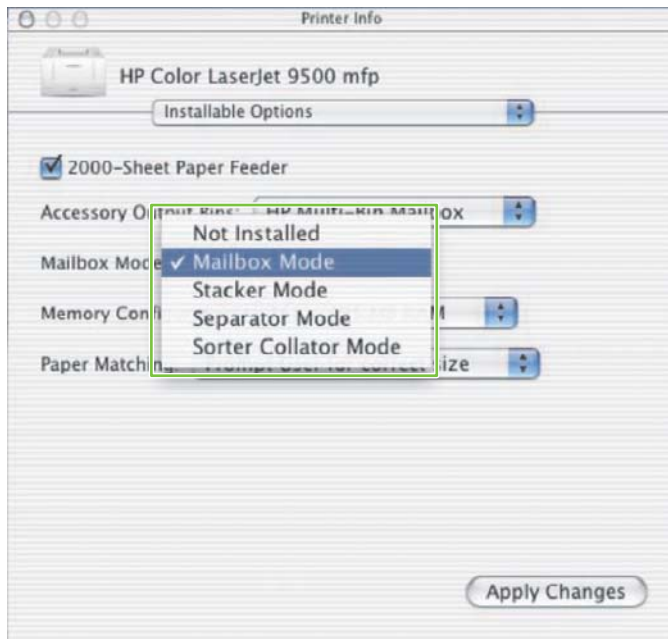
Printer Info

HP Color LaserJet 9500 mfp

Installable Options

2000-Sheet Paper Feeder

Accessory O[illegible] HP Multi-Bin Mailbox

Mailbox Mode

Memory Confi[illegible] M

Paper Matching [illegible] ize

Not Installed
✓ Mailbox Mode
Stacker Mode
Separator Mode
Sorter Collator Mode

Apply Changes